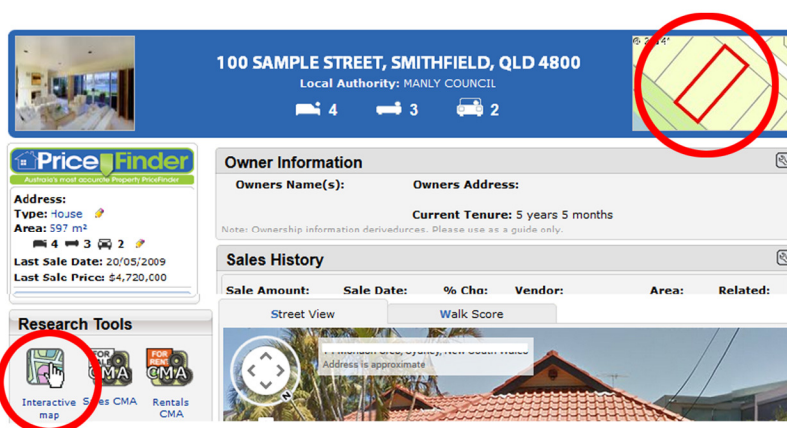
100 SAMPLE STREET, SMITHFIELD, QLD 4800
Local Authority: MANLY COUNCIL
4 3 2

PriceFinder
Australia's most accurate Property PriceFinder

Address:
Type: House
Area: 597 m²
4 3 2
Last Sale Date: 20/05/2009
Last Sale Price: $4,720,000

Research Tools
Interactive map
Sales CMA
Rentals CMA

Owner Information
Owners Name(s):
Owners Address:
Current Tenure: 5 years 5 months
Note: Ownership information derivedurces. Please use as a guide only.

Sales History
Sale Amount: Sale Date: % Chg: Vendor: Area: Related:

Street View
Walk Score

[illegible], Sydney, New South Wales
Address is approximate